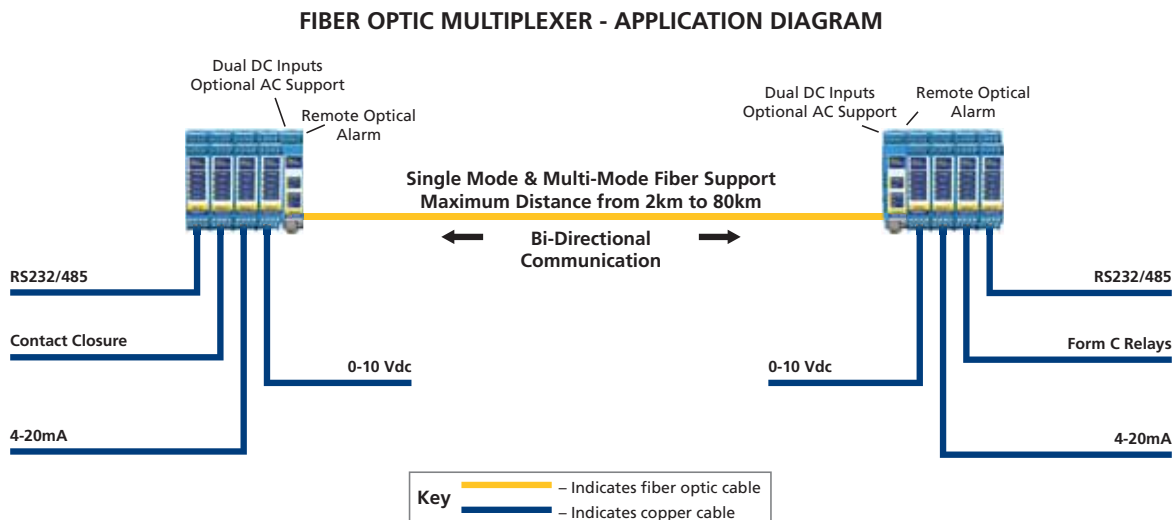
FIBER OPTIC MULTIPLEXER - APPLICATION DIAGRAM

Dual DC Inputs
Optional AC Support

Remote Optical
Alarm

Dual DC Inputs
Optional AC Support

Remote Optical
Alarm

Single Mode & Multi-Mode Fiber Support
Maximum Distance from 2km to 80km

Bi-Directional
Communication

RS232/485

Contact Closure

0-10 Vdc

4-20mA

0-10 Vdc

RS232/485

Form C Relays

4-20mA

Key
– Indicates fiber optic cable
– Indicates copper cable